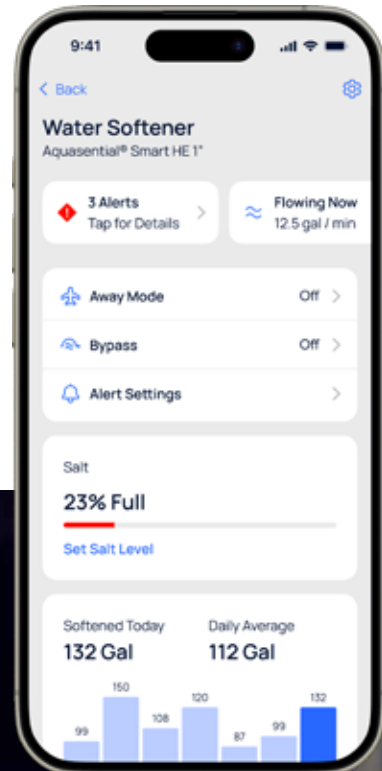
9:41

< Back

Water Softener
Aquasential® Smart HE 1"

3 Alerts
Tap for Details

Flowing Now
12.5 gal / min

Away Mode Off

Bypass Off

Alert Settings

Salt
23% Full
Set Salt Level

Softened Today
132 Gal

Daily Average
112 Gal

99 150 108 120 87 99 132